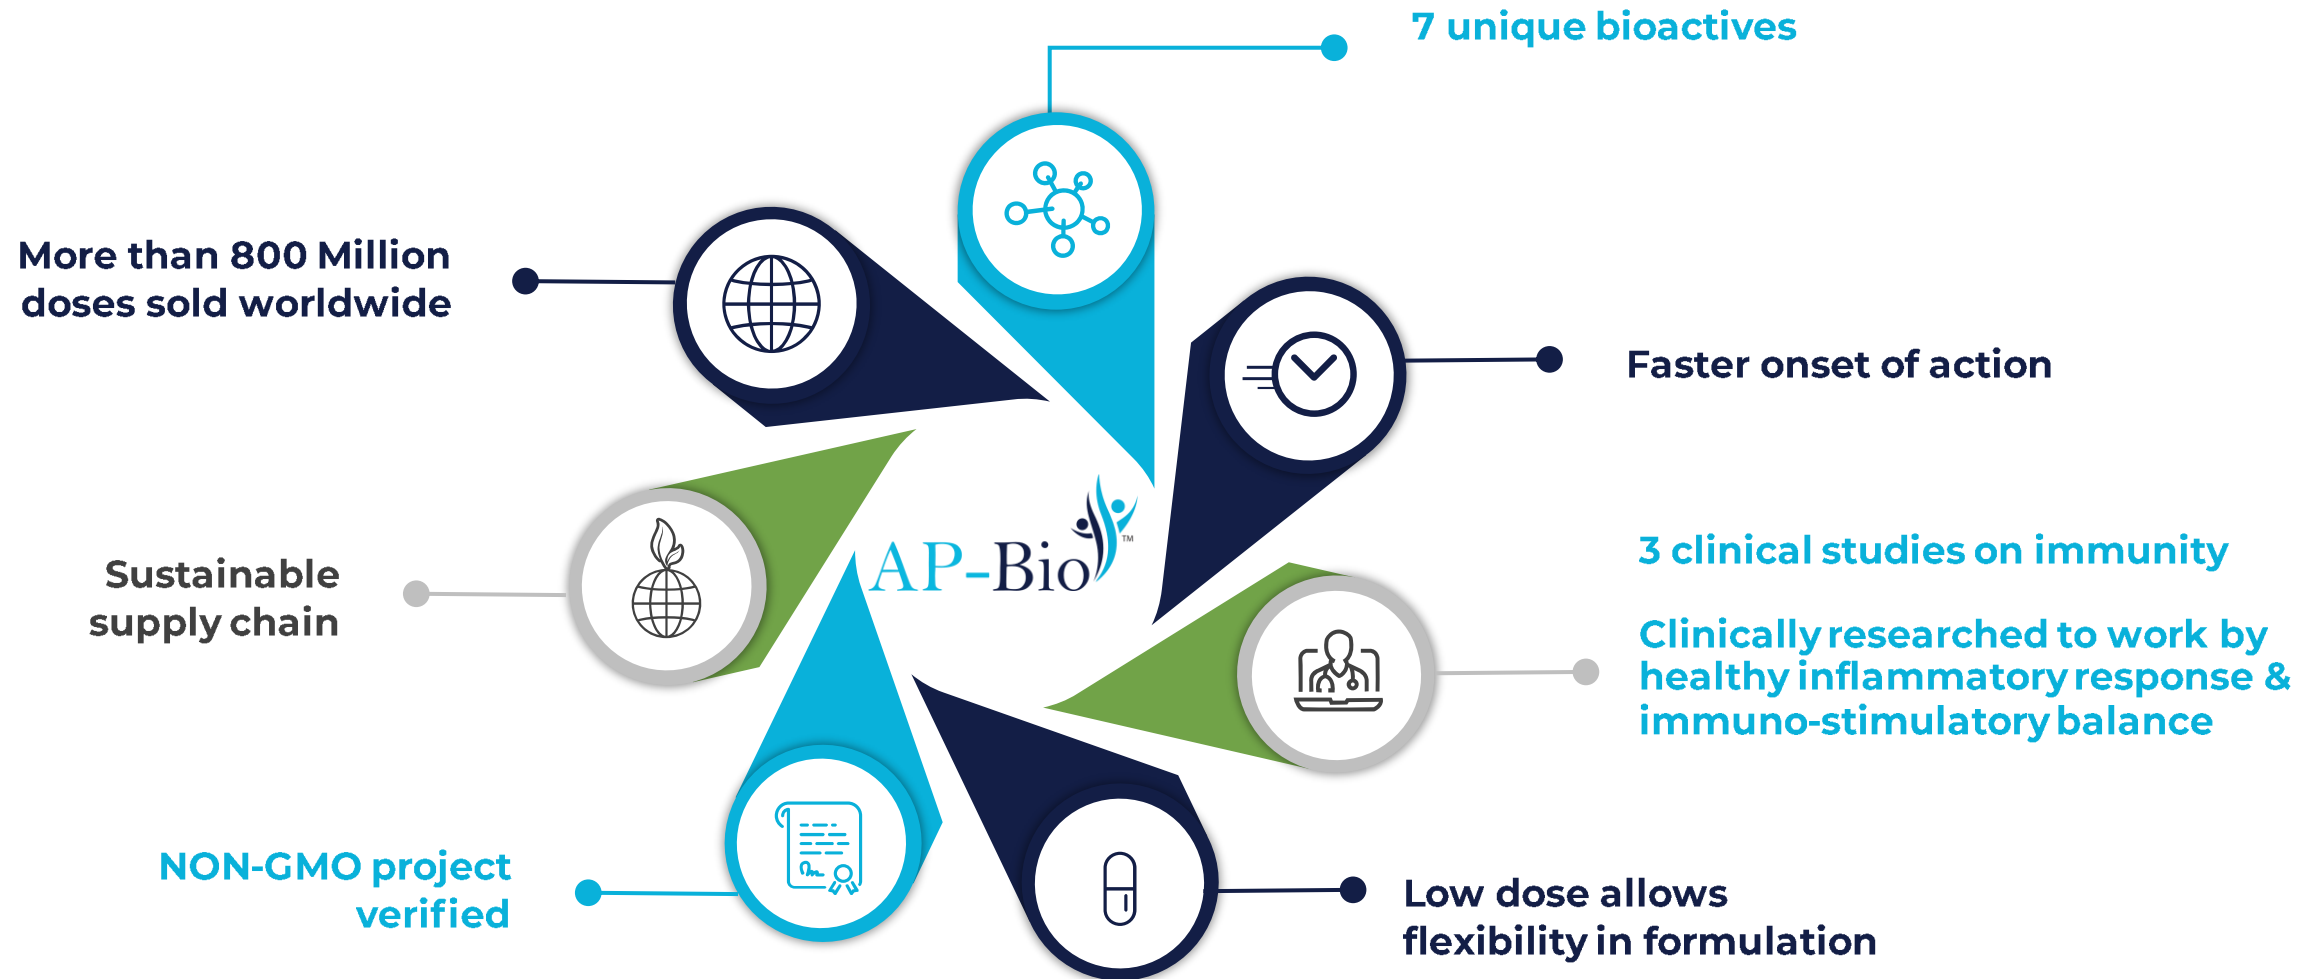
7 unique bioactives

More than 800 Million doses sold worldwide

Faster onset of action

AP-Bio™

3 clinical studies on immunity

Sustainable supply chain

Clinically researched to work by healthy inflammatory response & immuno-stimulatory balance

NON-GMO project verified

Low dose allows flexibility in formulation